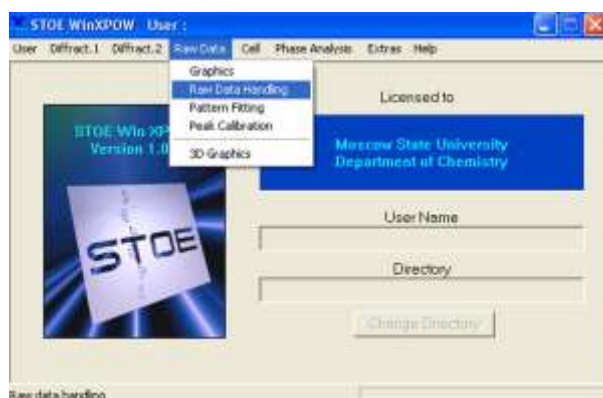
STOE WinXPOW User :

User Diffract.1 Diffract.2 Raw Data Cell Phase Analysis Extras Help

Graphics
Raw Data Handling
Pattern Fitting
Peak Calibration
3D Graphics

STOE Win XP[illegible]
Version 1.0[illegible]

STOE

Licensed to

Moscow State University
Department of Chemistry

User Name

Directory

Change Directory

Raw data handling